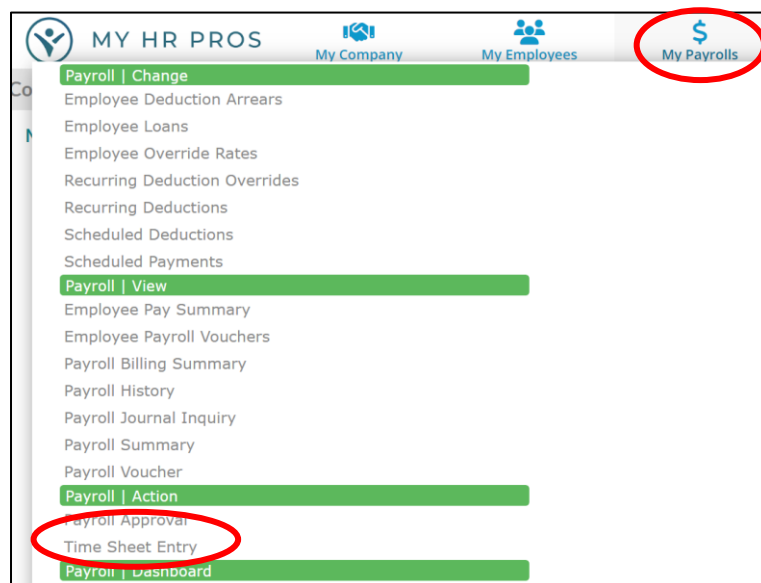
MY HR PROS
My Company
My Employees
$
My Payrolls
Co
N
Payroll | Change
Employee Deduction Arrears
Employee Loans
Employee Override Rates
Recurring Deduction Overrides
Recurring Deductions
Scheduled Deductions
Scheduled Payments
Payroll | View
Employee Pay Summary
Employee Payroll Vouchers
Payroll Billing Summary
Payroll History
Payroll Journal Inquiry
Payroll Summary
Payroll Voucher
Payroll | Action
Payroll Approval
Time Sheet Entry
Payroll | Dashboard